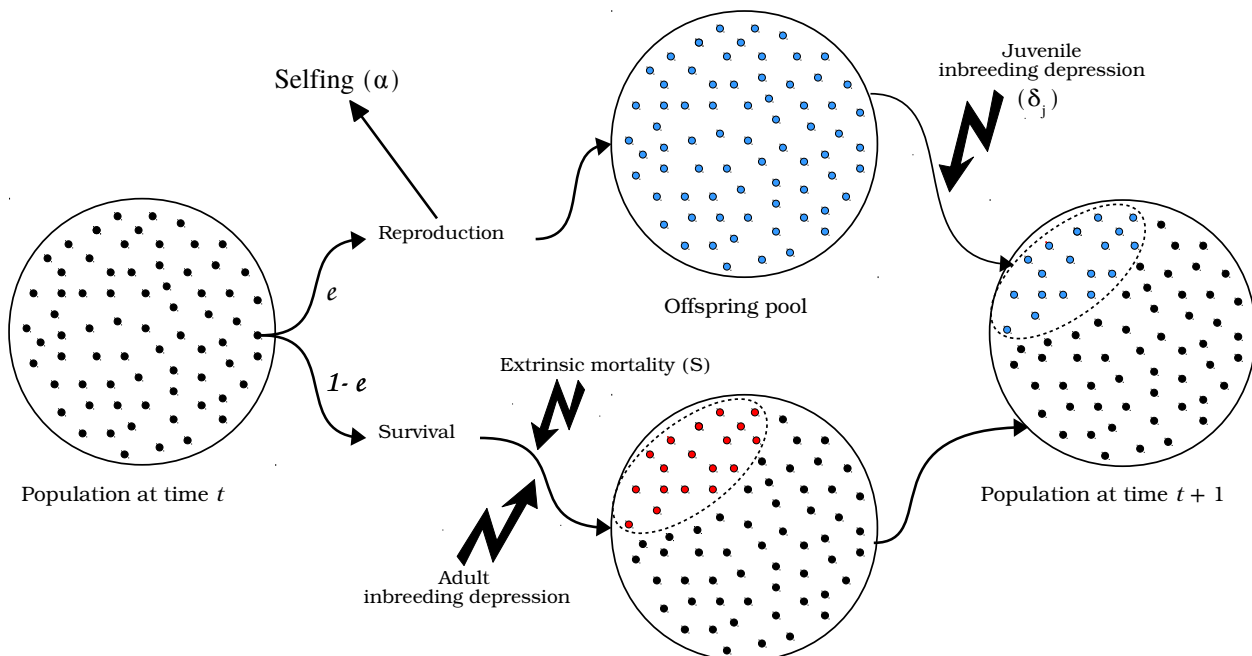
Selfing (α)

Juvenile inbreeding depression ($\delta_j$)

Reproduction

$e$

$1- e$

Offspring pool

Extrinsic mortality (S)

Survival

Population at time $t$

Population at time $t + 1$

Adult inbreeding depression